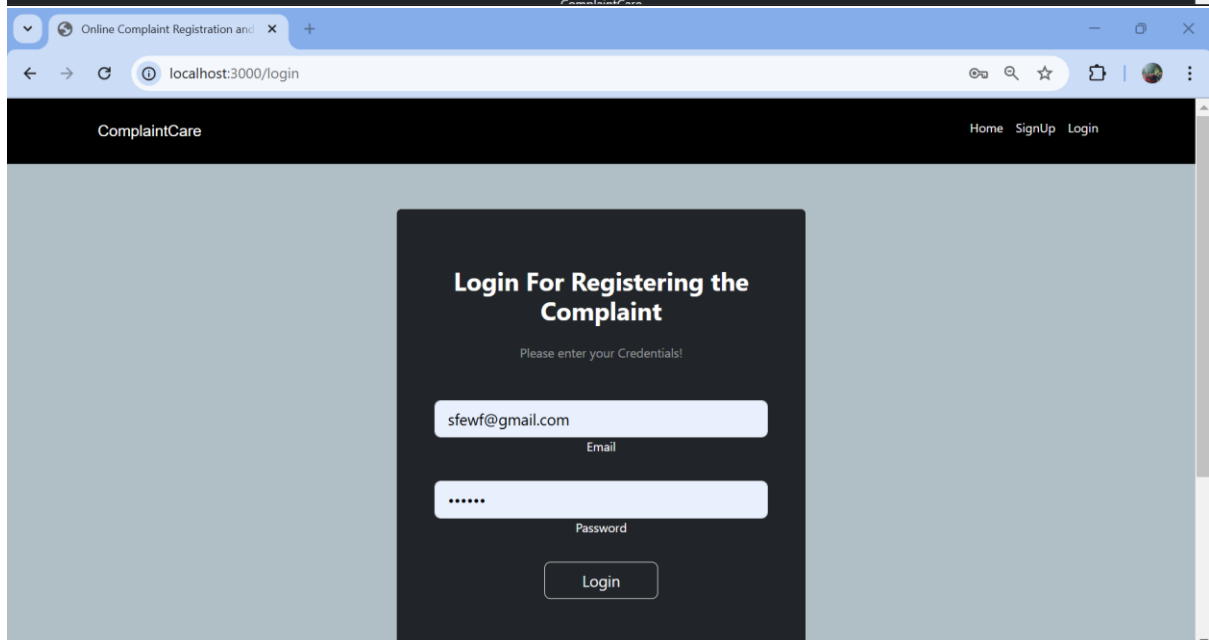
Online Complaint Registration and

localhost:3000/login

ComplaintCare

Home SignUp Login

Login For Registering the Complaint

Please enter your Credentials!

sfewf@gmail.com

Email

••••••

Password

Login